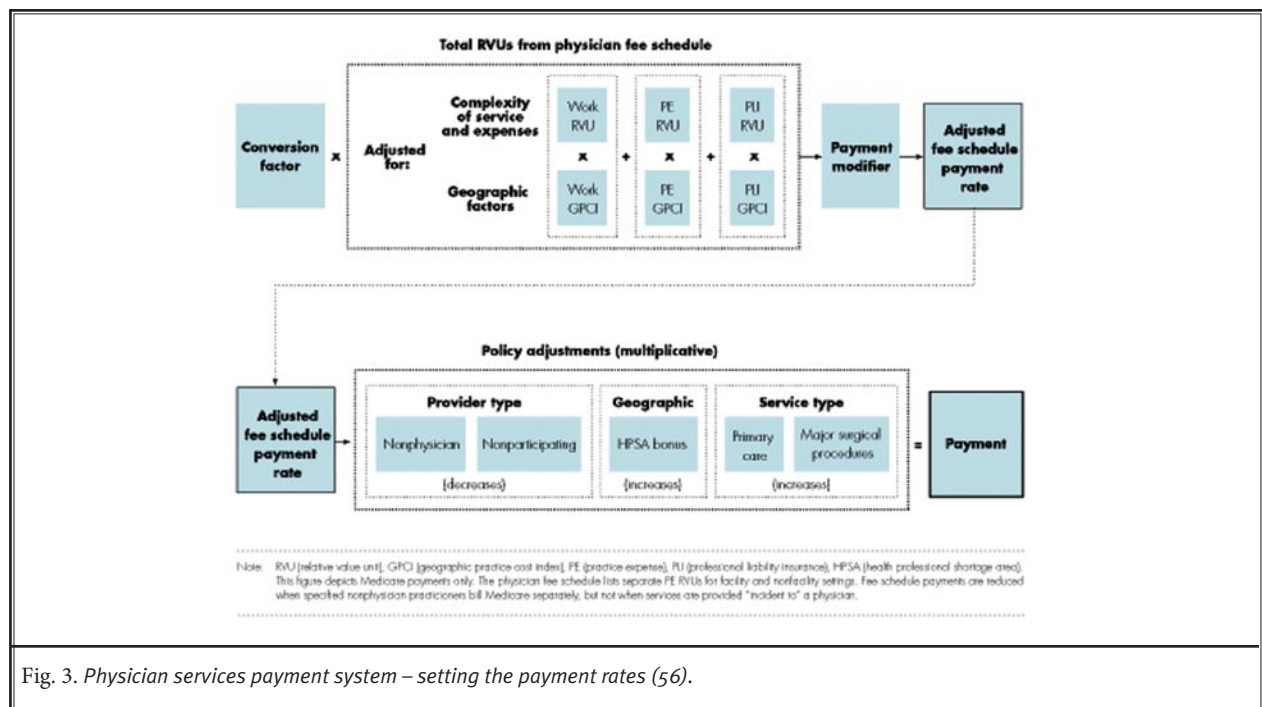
Total RVUs from physician fee schedule

Conversion factor

x

Adjusted for:

Complexity of service and expenses

Geographic factors

Work RVU

x

Work GPCI

+

PE RVU

x

PE GPCI

+

PLI RVU

x

PLI GPCI

Payment modifier

Adjusted fee schedule payment rate

Policy adjustments (multiplicative)

Adjusted fee schedule payment rate

Provider type

Nonphysician

Nonparticipating

(decreases)

Geographic

HPSA bonus

(increases)

Service type

Primary care

Major surgical procedures

(increases)

=

Payment

Note: RVU (relative value unit), GPCI (geographic practice cost index), PE (practice expense), PLI (professional liability insurance), HPSA (health professional shortage area). This figure depicts Medicare payments only. The physician fee schedule lists separate PE RVUs for facility and nonfacility settings. Fee schedule payments are reduced when specified nonphysician practicioners bill Medicare separately, but not when services are provided "incident to" a physician.

Fig. 3. *Physician services payment system – setting the payment rates (56).*